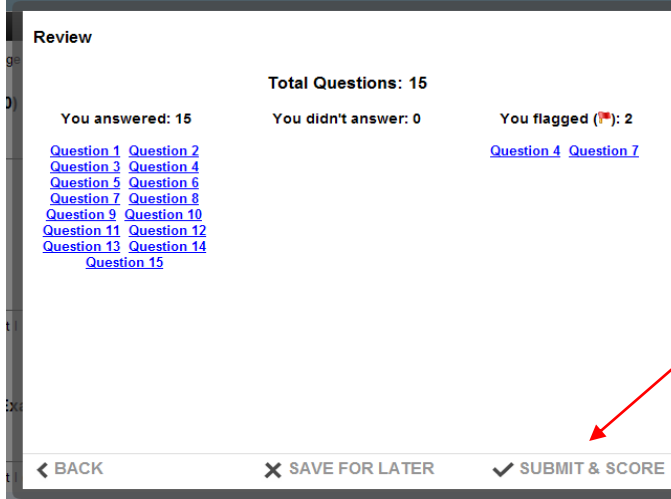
Review

Total Questions: 15

You answered: 15

Question 1 Question 2
Question 3 Question 4
Question 5 Question 6
Question 7 Question 8
Question 9 Question 10
Question 11 Question 12
Question 13 Question 14
Question 15

You didn't answer: 0

You flagged (🚩): 2

Question 4 Question 7

BACK

SAVE FOR LATER

SUBMIT & SCORE